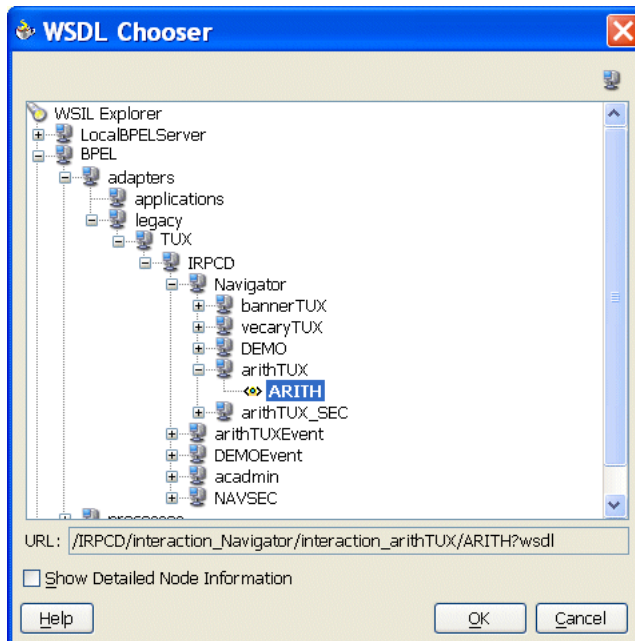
WSDL Chooser

WSIL Explorer
LocalBPELServer
BPEL
adapters
applications
legacy
TUX
IRPCD
Navigator
bannerTUX
vecaryTUX
DEMO
arithTUX
ARITH
arithTUX_SEC
arithTUXEvent
DEMOEvent
acadmin
NAVSEC
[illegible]

URL: /IRPCD/interaction_Navigator/interaction_arithTUX/ARITH?wsdl

Show Detailed Node Information

Help
OK
Cancel